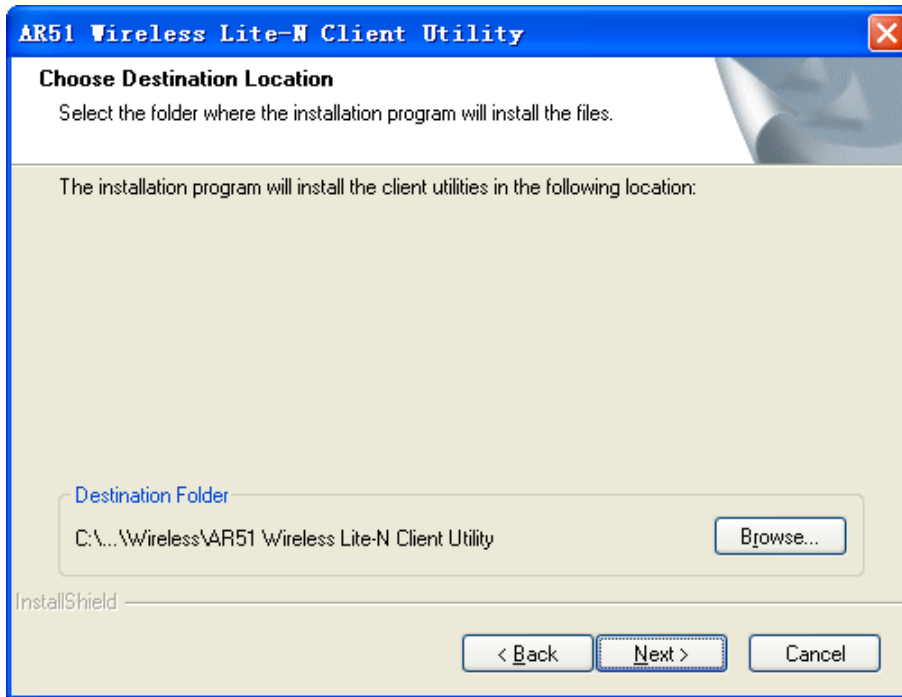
AR51 Wireless Lite-N Client Utility

Choose Destination Location

Select the folder where the installation program will install the files.

The installation program will install the client utilities in the following location:

Destination Folder

C:\...\Wireless\AR51 Wireless Lite-N Client Utility

Browse...

InstallShield

< Back

Next >

Cancel